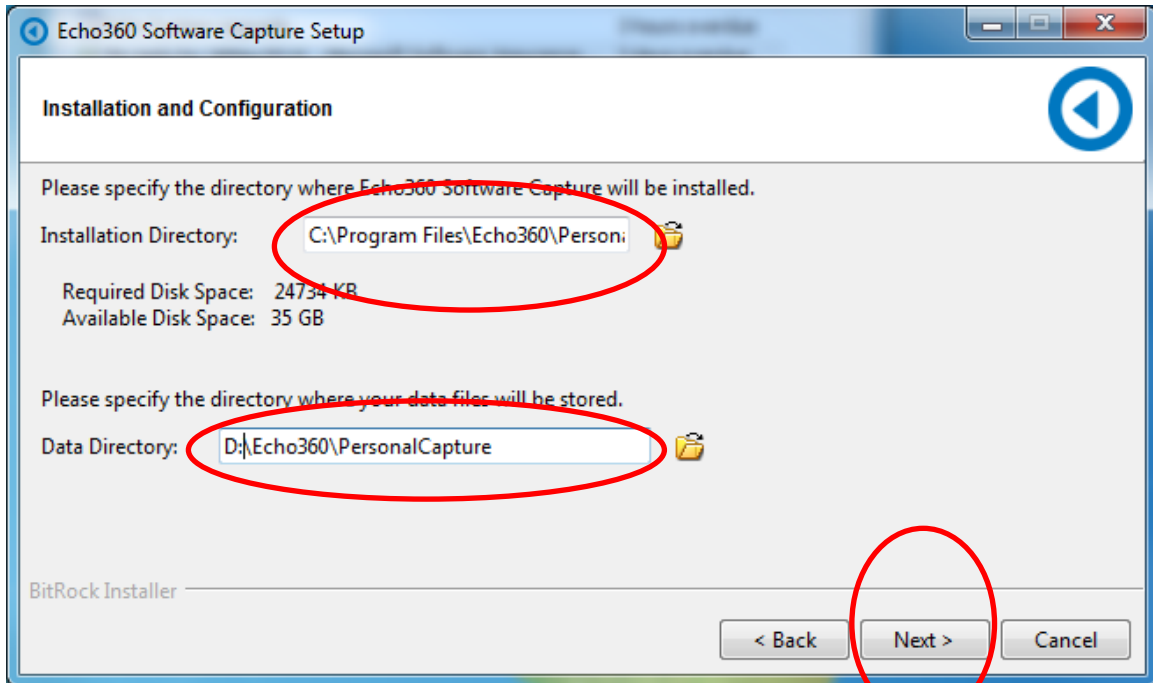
Echo360 Software Capture Setup

Installation and Configuration

Please specify the directory where Echo360 Software Capture will be installed.

Installation Directory: C:\Program Files\Echo360\Person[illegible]

Required Disk Space: 24734 KB
Available Disk Space: 35 GB

Please specify the directory where your data files will be stored.

Data Directory: D:\Echo360\PersonalCapture

BitRock Installer

< Back | Next > | Cancel